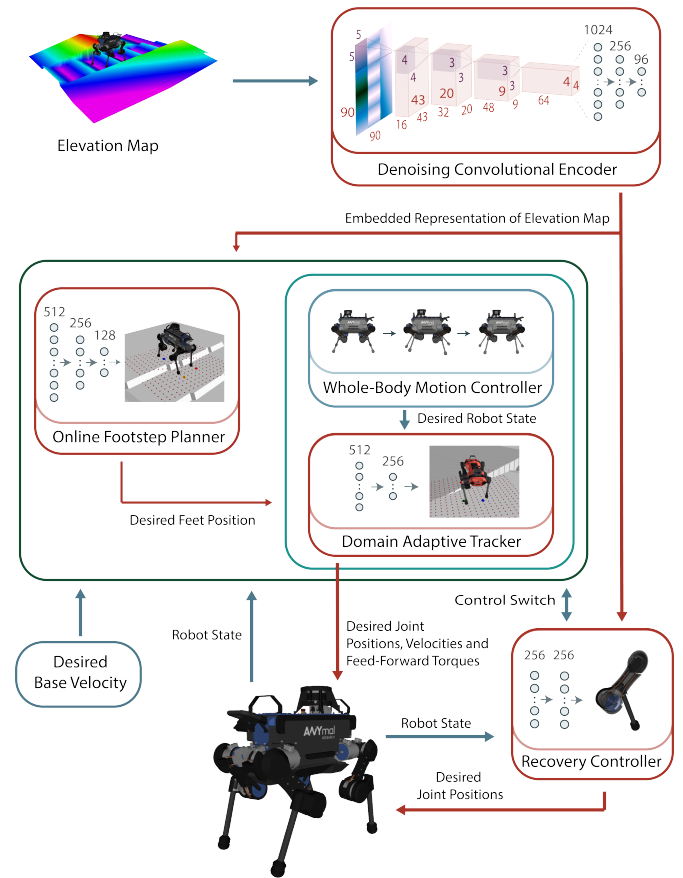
Elevation Map

5
5
90
90
4
4
16
43
43
3
20
32
20
3
9
48
9
3
4
64
4
1024
256
96

Denoising Convolutional Encoder

Embedded Representation of Elevation Map

512
256
128

Online Footstep Planner

Whole-Body Motion Controller

Desired Robot State

512
256

Domain Adaptive Tracker

Desired Feet Position

Control Switch

Robot State

Desired Joint Positions, Velocities and Feed-Forward Torques

Desired Base Velocity

256
256

Recovery Controller

Robot State

Desired Joint Positions

ANYmal